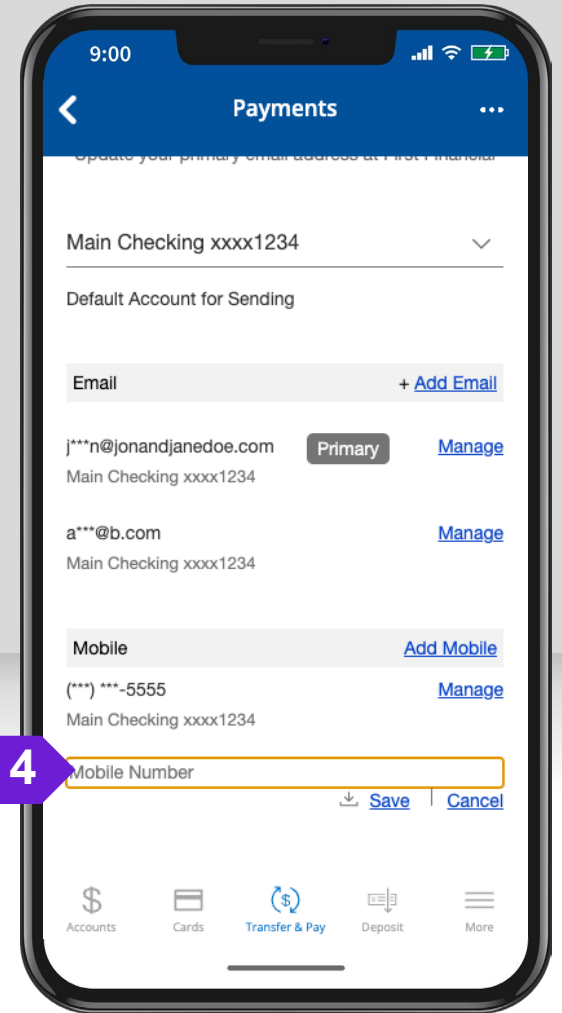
9:00

Payments

Update your primary email address at First Financial

Main Checking xxxx1234

Default Account for Sending

Email
+ Add Email

j***n@jonandjanedoe.com
Primary
Manage
Main Checking xxxx1234

a***@b.com
Manage
Main Checking xxxx1234

Mobile
Add Mobile

(***) ***-5555
Manage
Main Checking xxxx1234

4
Mobile Number

Save
Cancel

Accounts
Cards
Transfer & Pay
Deposit
More